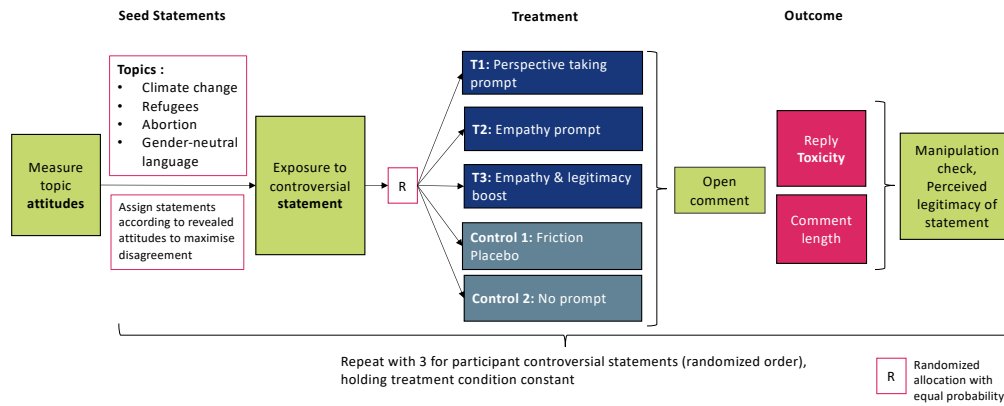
Seed Statements

Treatment

Outcome

Topics :
- Climate change
- Refugees
- Abortion
- Gender-neutral language

Measure topic **attitudes**

Assign statements according to revealed attitudes to maximise disagreement

Exposure to controversial **statement**

R

**T1:** Perspective taking prompt

**T2:** Empathy prompt

**T3:** Empathy & legitimacy boost

**Control 1:** Friction Placebo

**Control 2:** No prompt

Open comment

Reply **Toxicity**

Comment length

Manipulation check, Perceived legitimacy of statement

Repeat with 3 for participant controversial statements (randomized order), holding treatment condition constant

R Randomized allocation with equal probability